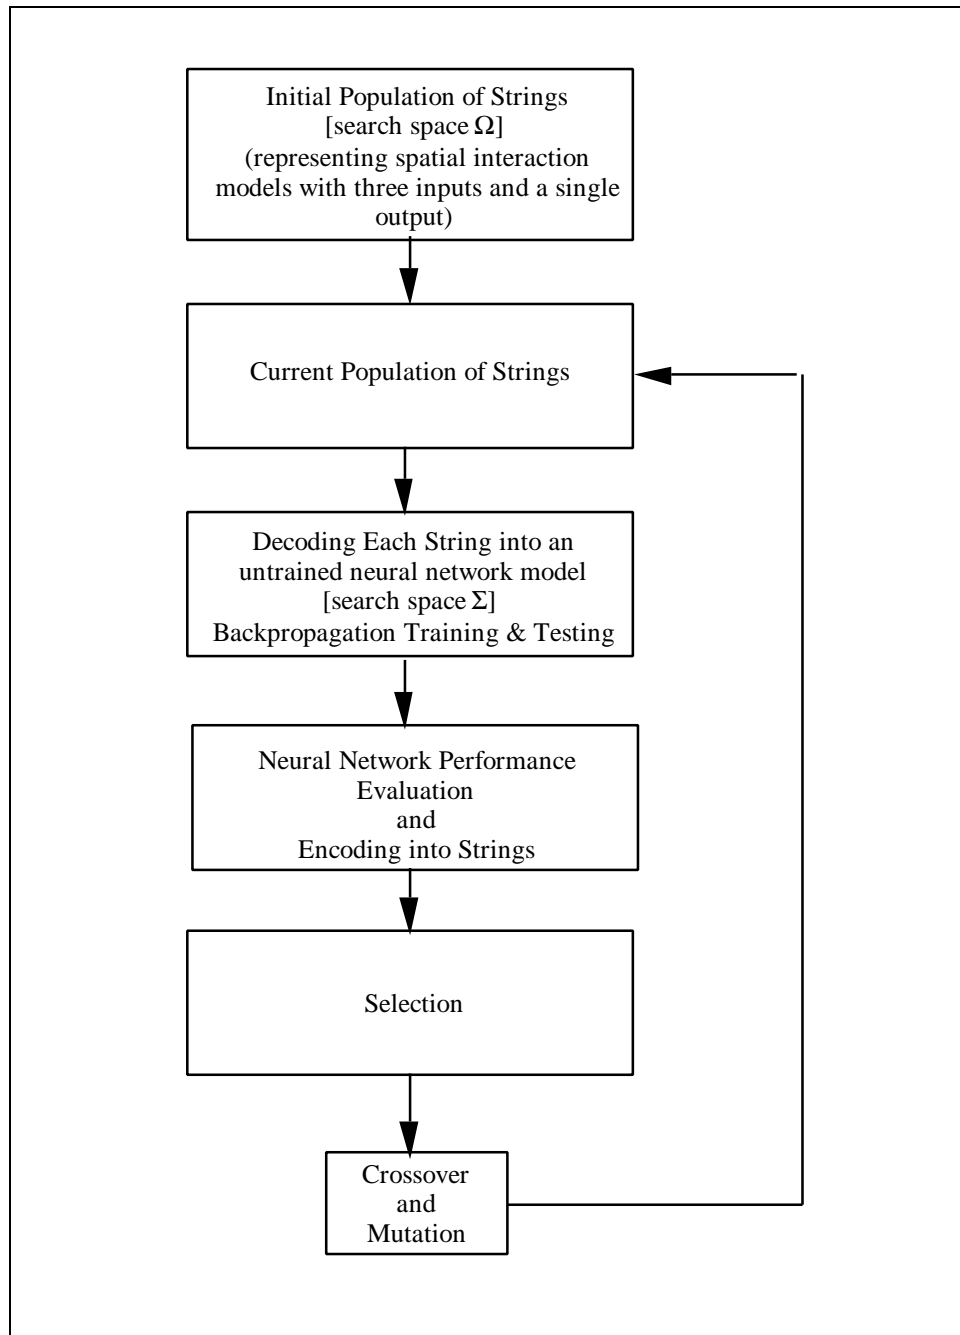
Initial Population of Strings
[search space $\Omega$]
(representing spatial interaction models with three inputs and a single output)

Current Population of Strings

Decoding Each String into an untrained neural network model
[search space $\Sigma$]
Backpropagation Training & Testing

Neural Network Performance Evaluation
and
Encoding into Strings

Selection

Crossover
and
Mutation